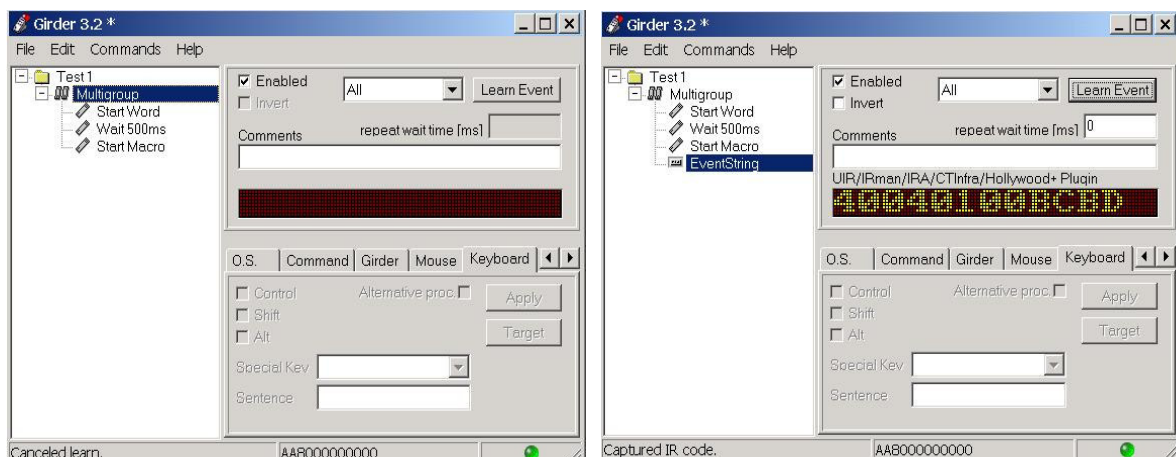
Girder 3.2 *

File Edit Commands Help

Test1
Multigroup
Start Word
Wait 500ms
Start Macro

Enabled
Invert
All
Learn Event
Comments
repeat wait time [ms]

O.S. | Command | Girder | Mouse | Keyboard

Control
Shift
Alt
Alternative proc.
Apply
Target
Special Key
Sentence

Canceled learn.
AA8000000000

Girder 3.2 *

File Edit Commands Help

Test1
Multigroup
Start Word
Wait 500ms
Start Macro
EventString

Enabled
Invert
All
Learn Event
Comments
repeat wait time [ms] 0
UIR/IRman/IRA/CTInfra/Hollywood+ Plugin
400401100BCBD

O.S. | Command | Girder | Mouse | Keyboard

Control
Shift
Alt
Alternative proc.
Apply
Target
Special Key
Sentence

Captured IR code.
AA8000000000